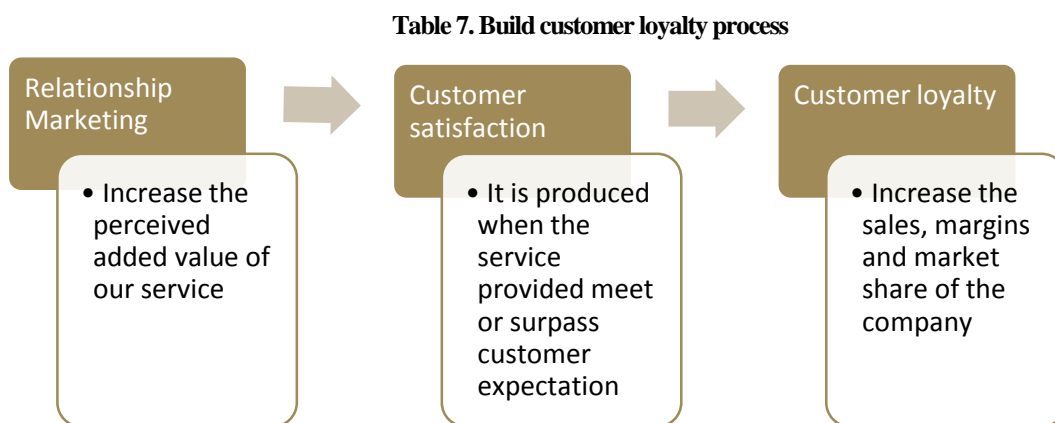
Table 7. Build customer loyalty process

Relationship Marketing

• Increase the perceived added value of our service

Customer satisfaction

• It is produced when the service provided meet or surpass customer expectation

Customer loyalty

• Increase the sales, margins and market share of the company